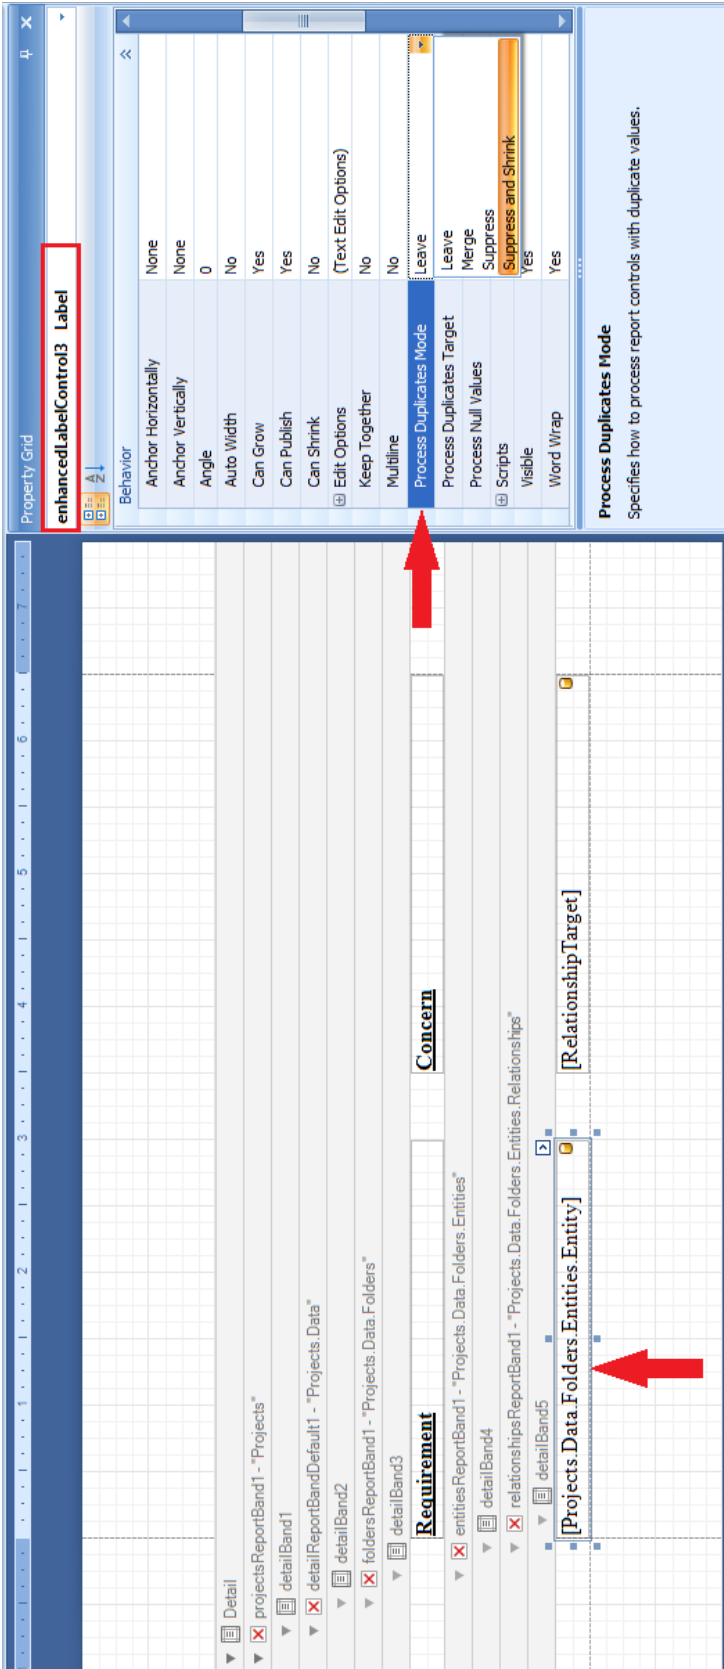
Property Grid

enhancedLabelControl3 Label

Behavior

| Property | Value |
|---|---|
| Anchor Horizontally | None |
| Anchor Vertically | None |
| Angle | 0 |
| Auto Width | No |
| Can Grow | Yes |
| Can Publish | Yes |
| Can Shrink | No |
| Edit Options | (Text Edit Options) |
| Keep Together | No |
| Multiline | No |
| Process Duplicates Mode | Leave |
| Process Duplicates Target | Leave |
| Process Null Values | Merge |
| Scripts | Suppress |
| Visible | Suppress and Shrink |
| Word Wrap | Yes |

Yes

Process Duplicates Mode
Specifies how to process report controls with duplicate values.

Detail
projectsReportBand1 - "Projects"
detailBand1
detailReportBandDefault1 - "Projects.Data"
detailBand2
foldersReportBand1 - "Projects.Data.Folders"
detailBand3
Requirement
Concern
entitiesReportBand1 - "Projects.Data.Folders.Entities"
detailBand4
relationshipsReportBand1 - "Projects.Data.Folders.Entities.Relationships"
detailBand5
[Projects.Data.Folders.Entities.Entity]
[RelationshipTarget]